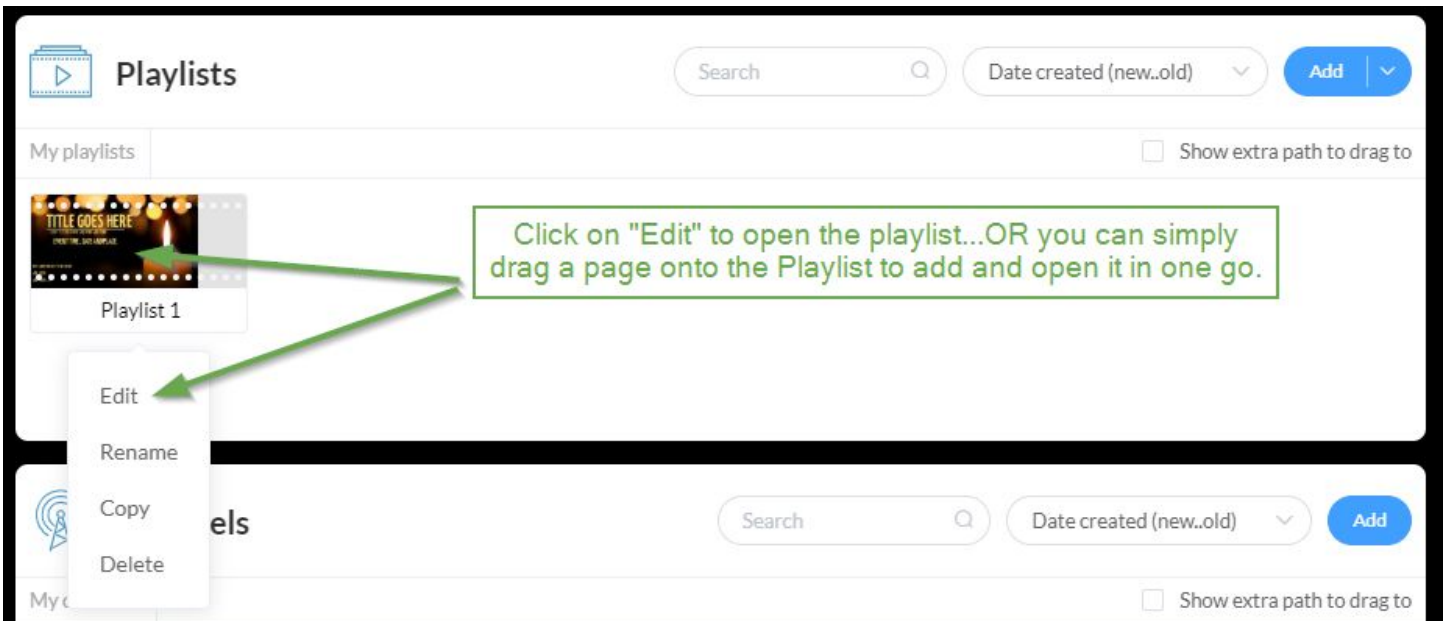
Playlists

Search

Date created (new..old)

Add

My playlists

Show extra path to drag to

TITLE GOES HERE

Playlist 1

Click on "Edit" to open the playlist...OR you can simply drag a page onto the Playlist to add and open it in one go.

Edit

Rename

Copy

Delete

els

Search

Date created (new..old)

Add

My c

Show extra path to drag to